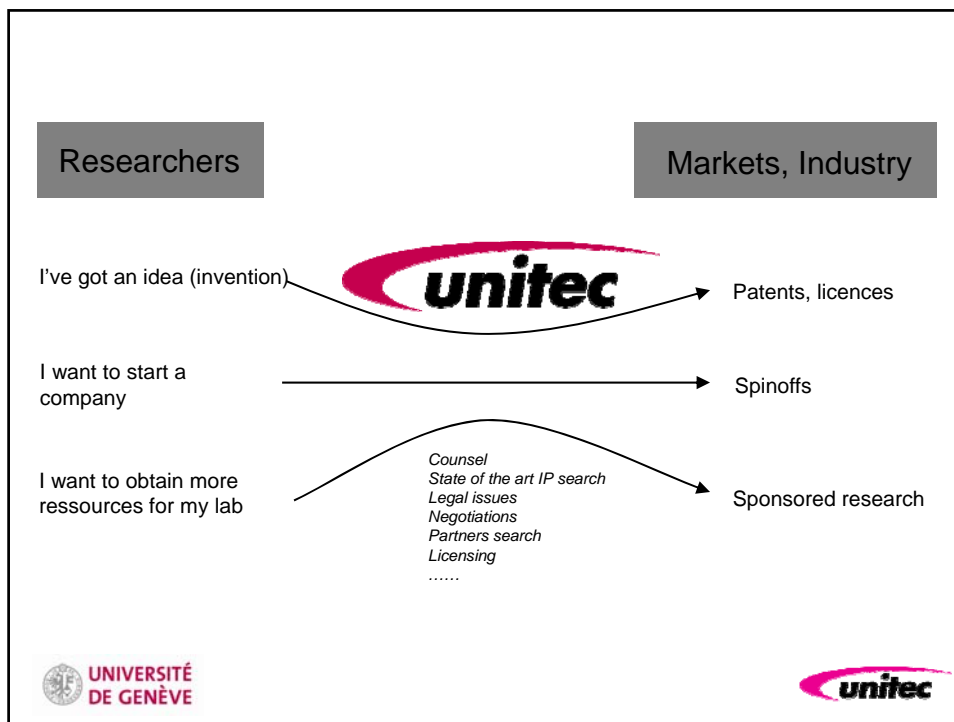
Researchers

Markets, Industry

I've got an idea (invention)

unitec

Patents, licences

I want to start a company

Spinoffs

I want to obtain more ressources for my lab

*Counsel*
*State of the art IP search*
*Legal issues*
*Negotiations*
*Partners search*
*Licensing*
……

Sponsored research

UNIVERSITÉ DE GENÈVE

unitec